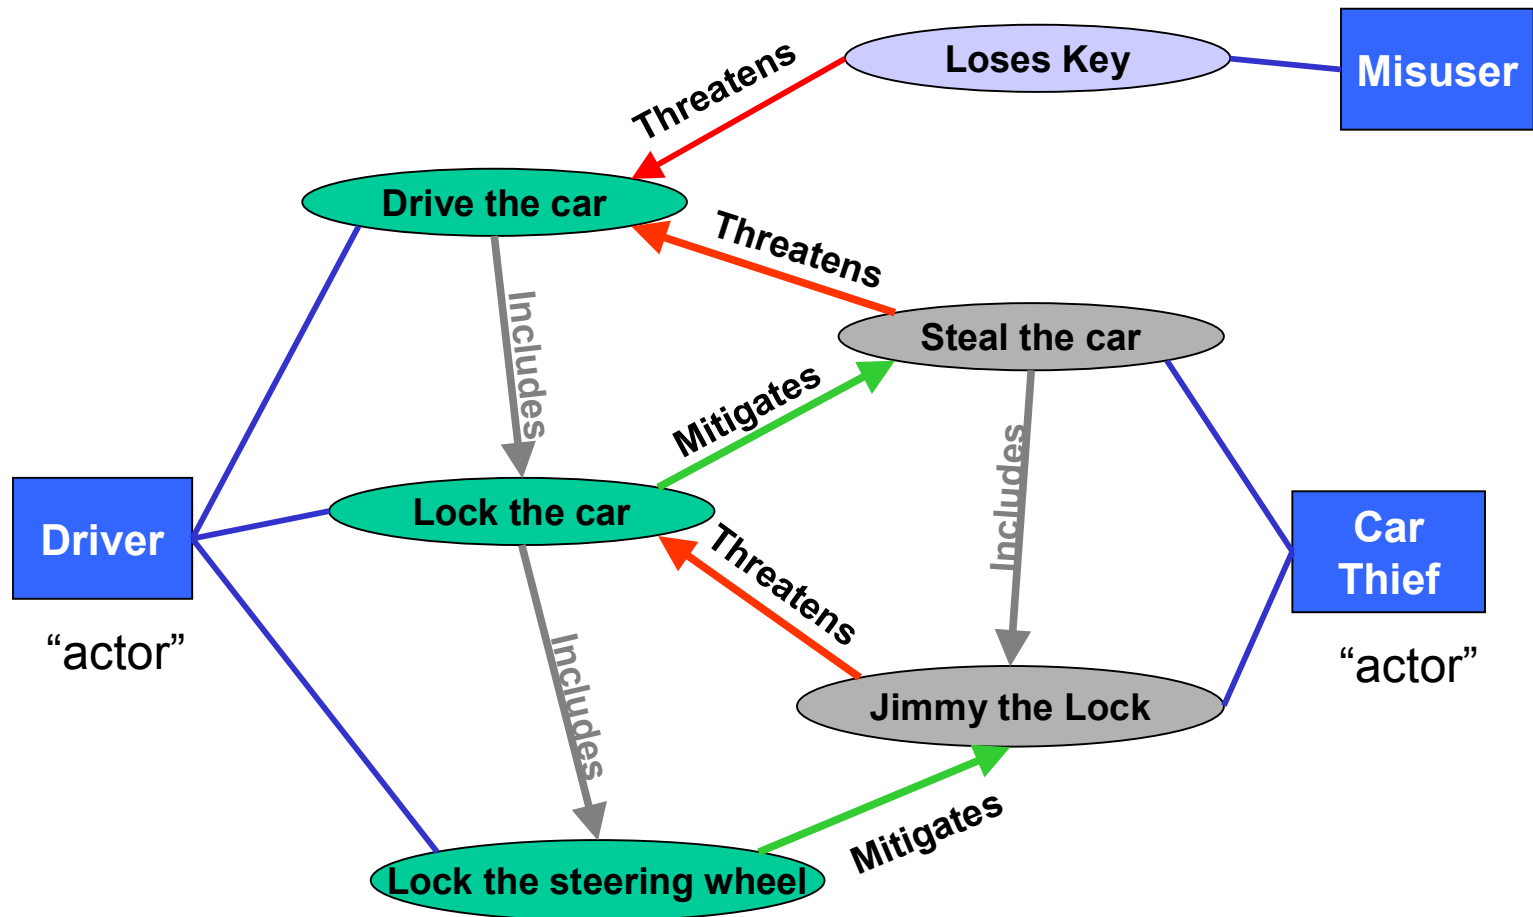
Loses Key

Misuser

Threatens

Drive the car

Threatens

Includes

Steal the car

Mitigates

Driver

Lock the car

Includes

Threatens

Car Thief

“actor”

Includes

“actor”

Jimmy the Lock

Lock the steering wheel

Mitigates